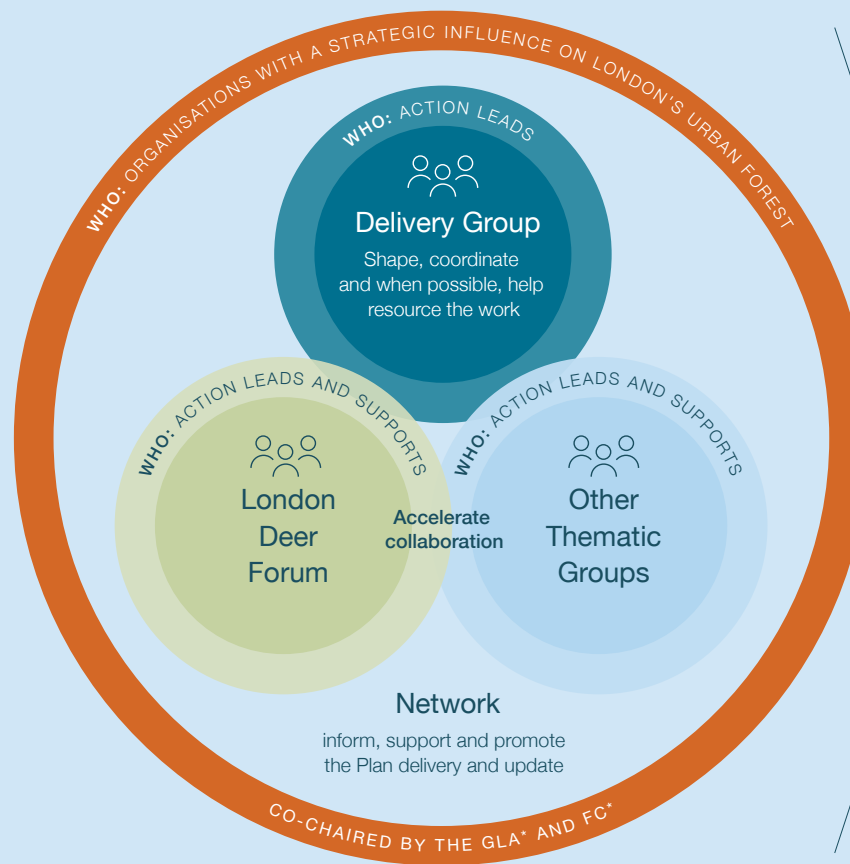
WHO: ORGANISATIONS WITH A STRATEGIC INFLUENCE ON LONDON'S URBAN FOREST

WHO: ACTION LEADS

Delivery Group

Shape, coordinate and when possible, help resource the work

WHO: ACTION LEADS AND SUPPORTS

London Deer Forum

Accelerate collaboration

WHO: ACTION LEADS AND SUPPORTS

Other Thematic Groups

Network

inform, support and promote the Plan delivery and update

CO-CHAIRED BY THE GLA* AND FC*